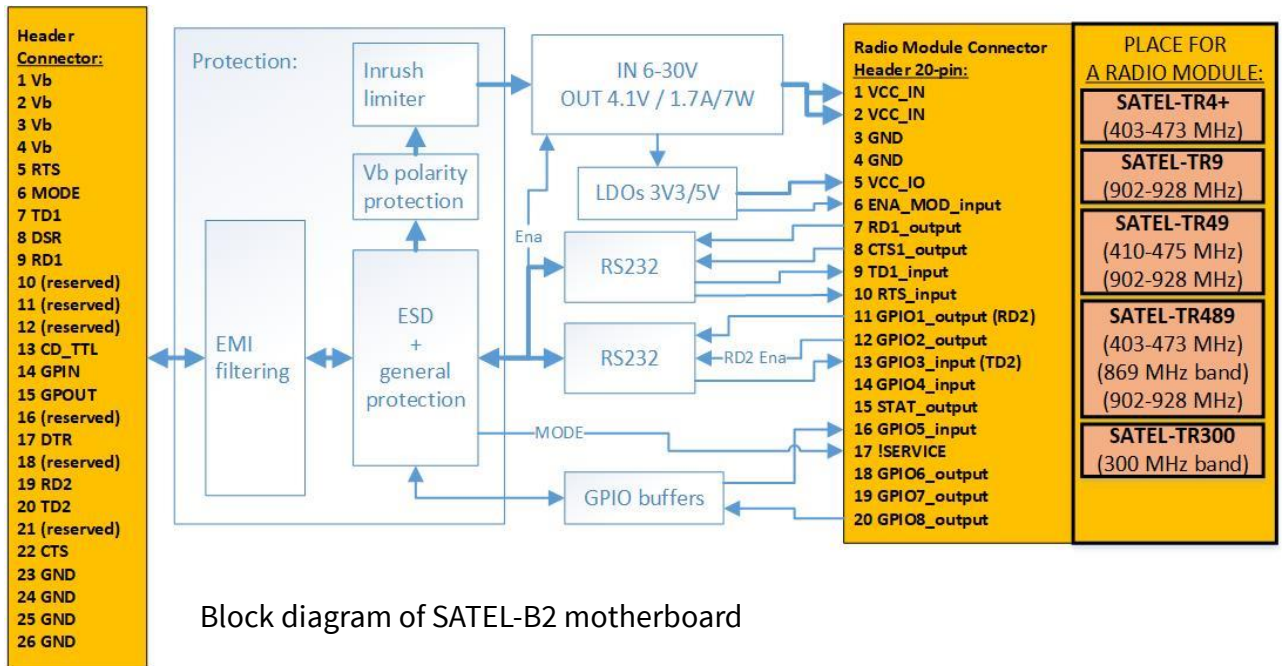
Header Connector:
1 Vb
2 Vb
3 Vb
4 Vb
5 RTS
6 MODE
7 TD1
8 DSR
9 RD1
10 (reserved)
11 (reserved)
12 (reserved)
13 CD_TTL
14 GPIN
15 GPOUT
16 (reserved)
17 DTR
18 (reserved)
19 RD2
20 TD2
21 (reserved)
22 CTS
23 GND
24 GND
25 GND
26 GND

Protection:

Inrush limiter

Vb polarity protection

EMI filtering

ESD + general protection

IN 6-30V
OUT 4.1V / 1.7A/7W

LDOs 3V3/5V

Ena

RS232

RS232

RD2 Ena

MODE

GPIO buffers

Radio Module Connector Header 20-pin:
1 VCC_IN
2 VCC_IN
3 GND
4 GND
5 VCC_IO
6 ENA_MOD_input
7 RD1_output
8 CTS1_output
9 TD1_input
10 RTS_input
11 GPIO1_output (RD2)
12 GPIO2_output
13 GPIO3_input (TD2)
14 GPIO4_input
15 STAT_output
16 GPIO5_input
17 !SERVICE
18 GPIO6_output
19 GPIO7_output
20 GPIO8_output

PLACE FOR A RADIO MODULE:

SATEL-TR4+
(403-473 MHz)

SATEL-TR9
(902-928 MHz)

SATEL-TR49
(410-475 MHz)
(902-928 MHz)

SATEL-TR489
(403-473 MHz)
(869 MHz band)
(902-928 MHz)

SATEL-TR300
(300 MHz band)

Block diagram of SATEL-B2 motherboard